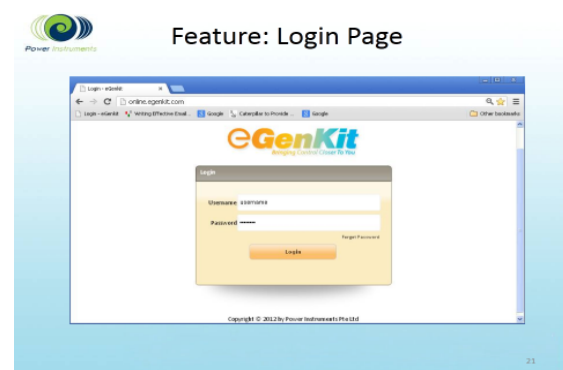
iPower Instruments

Feature: Login Page

Login - eGenkit

online.egenkit.com

Login - eGenkit | Writing Effective Email... | Google | Caterpillar to Provide ... | Google | Other bookmarks

eGenKit
Bringing Control Closer To You

Login

Username: username

Password: •••••••

Forgot Password

Login

Copyright © 2012 by Power Instruments Pte Ltd

21